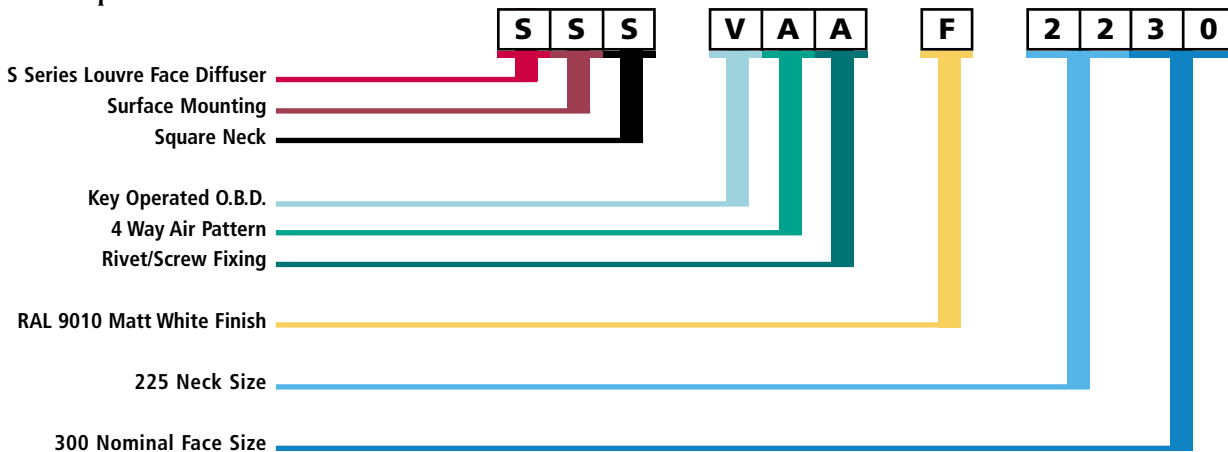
S S S V A A F 2 2 3 0

S Series Louvre Face Diffuser
Surface Mounting
Square Neck

Key Operated O.B.D.
4 Way Air Pattern
Rivet/Screw Fixing

RAL 9010 Matt White Finish

225 Neck Size

300 Nominal Face Size